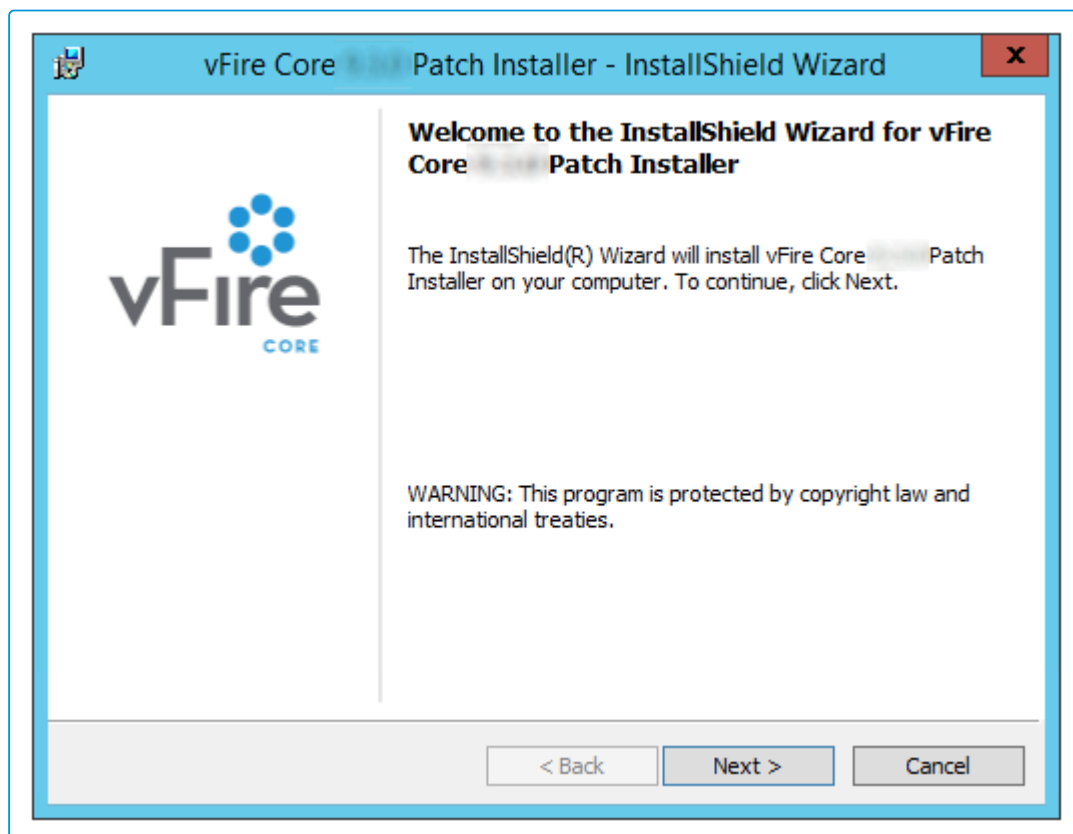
vFire Core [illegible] Patch Installer - InstallShield Wizard

x

vFire

CORE

Welcome to the InstallShield Wizard for vFire Core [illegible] Patch Installer

The InstallShield(R) Wizard will install vFire Core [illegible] Patch Installer on your computer. To continue, click Next.

WARNING: This program is protected by copyright law and international treaties.

< Back

Next >

Cancel